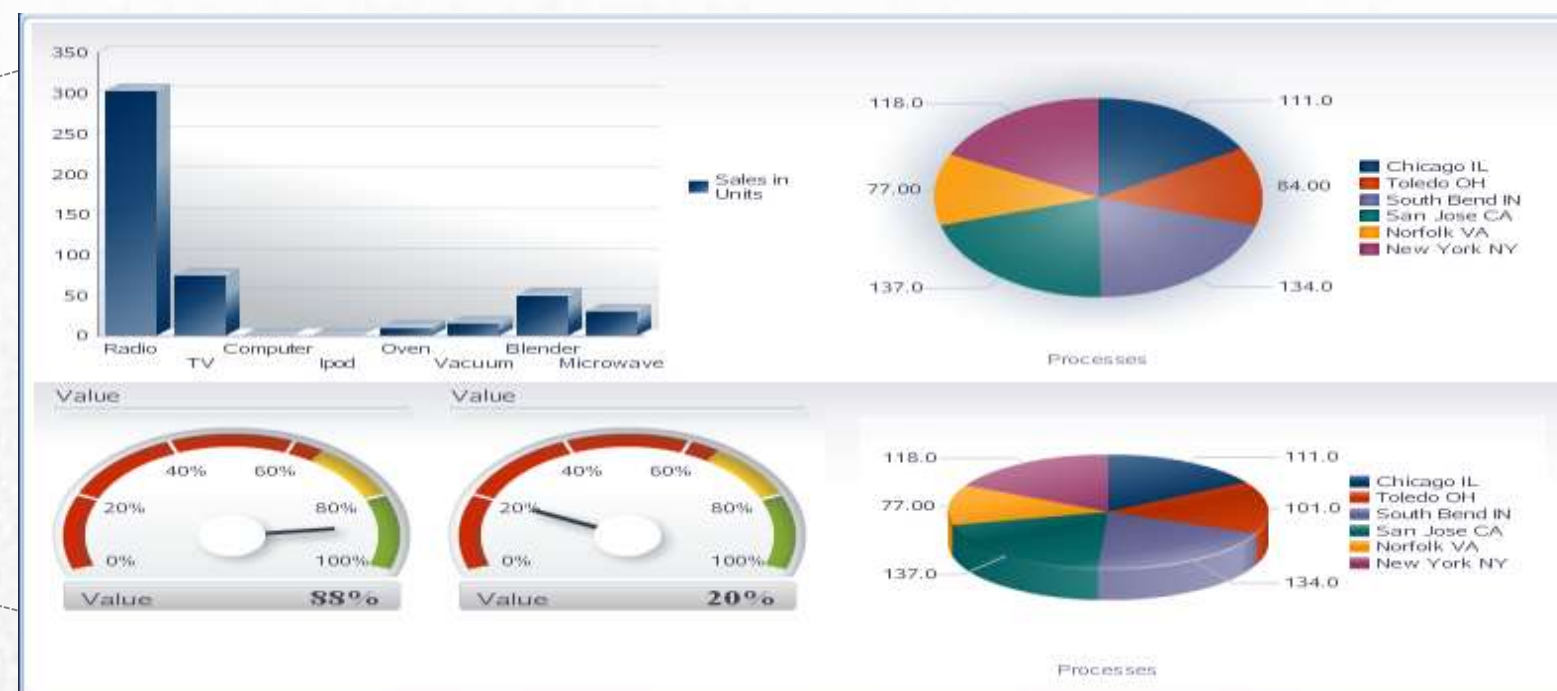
350
300
250
200
150
100
50
0
Radio
TV
Computer
Ipod
Oven
Vacuum
Blender
Microwave

Sales in Units

118.0
111.0
77.00
84.00
137.0
134.0

Chicago IL
Toledo OH
South Bend IN
San Jose CA
Norfolk VA
New York NY

Processes

Value
0%
20%
40%
60%
80%
100%
Value 88%

Value
0%
20%
40%
60%
80%
100%
Value 20%

118.0
111.0
77.00
101.0
137.0
134.0

Chicago IL
Toledo OH
South Bend IN
San Jose CA
Norfolk VA
New York NY

Processes